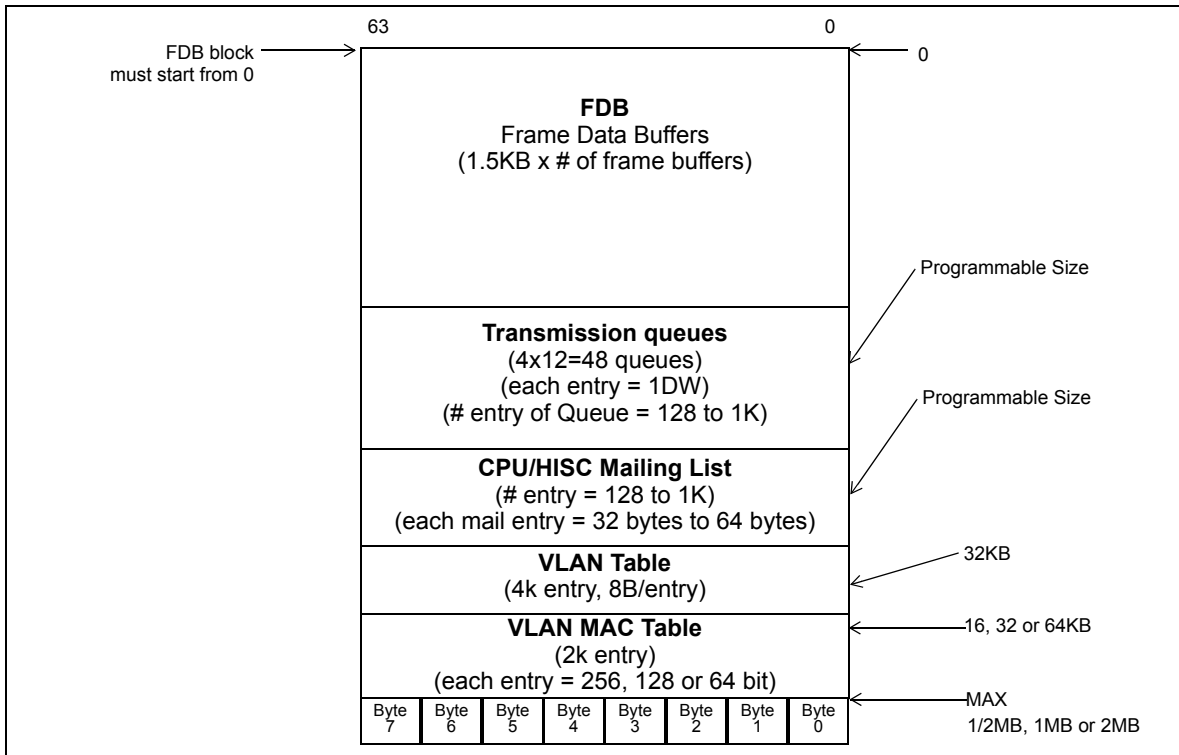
63

0

FDB block must start from 0

0

**FDB**
Frame Data Buffers
(1.5KB x # of frame buffers)

Programmable Size

**Transmission queues**
(4x12=48 queues)
(each entry = 1DW)
(# entry of Queue = 128 to 1K)

Programmable Size

**CPU/HISC Mailing List**
(# entry = 128 to 1K)
(each mail entry = 32 bytes to 64 bytes)

**VLAN Table**
(4k entry, 8B/entry)

32KB

**VLAN MAC Table**
(2k entry)
(each entry = 256, 128 or 64 bit)

16, 32 or 64KB

| Byte 7 | Byte 6 | Byte 5 | Byte 4 | Byte 3 | Byte 2 | Byte 1 | Byte 0 |
|---|---|---|---|---|---|---|---|

MAX
1/2MB, 1MB or 2MB